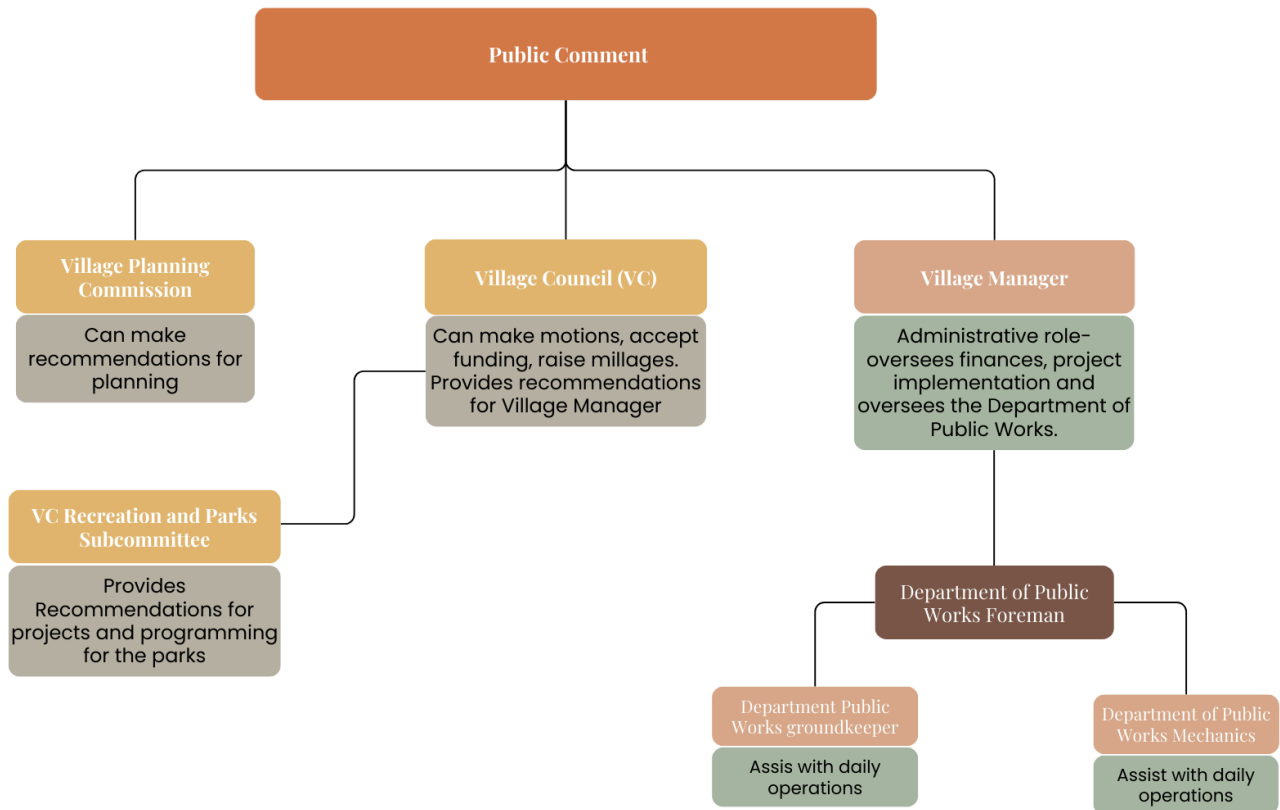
Public Comment

Village Planning Commission

Can make recommendations for planning

Village Council (VC)

Can make motions, accept funding, raise millages. Provides recommendations for Village Manager

Village Manager

Administrative role- oversees finances, project implementation and oversees the Department of Public Works.

VC Recreation and Parks Subcommittee

Provides Recommendations for projects and programming for the parks

Department of Public Works Foreman

Department Public Works groundkeeper

Assis with daily operations

Department of Public Works Mechanics

Assist with daily operations